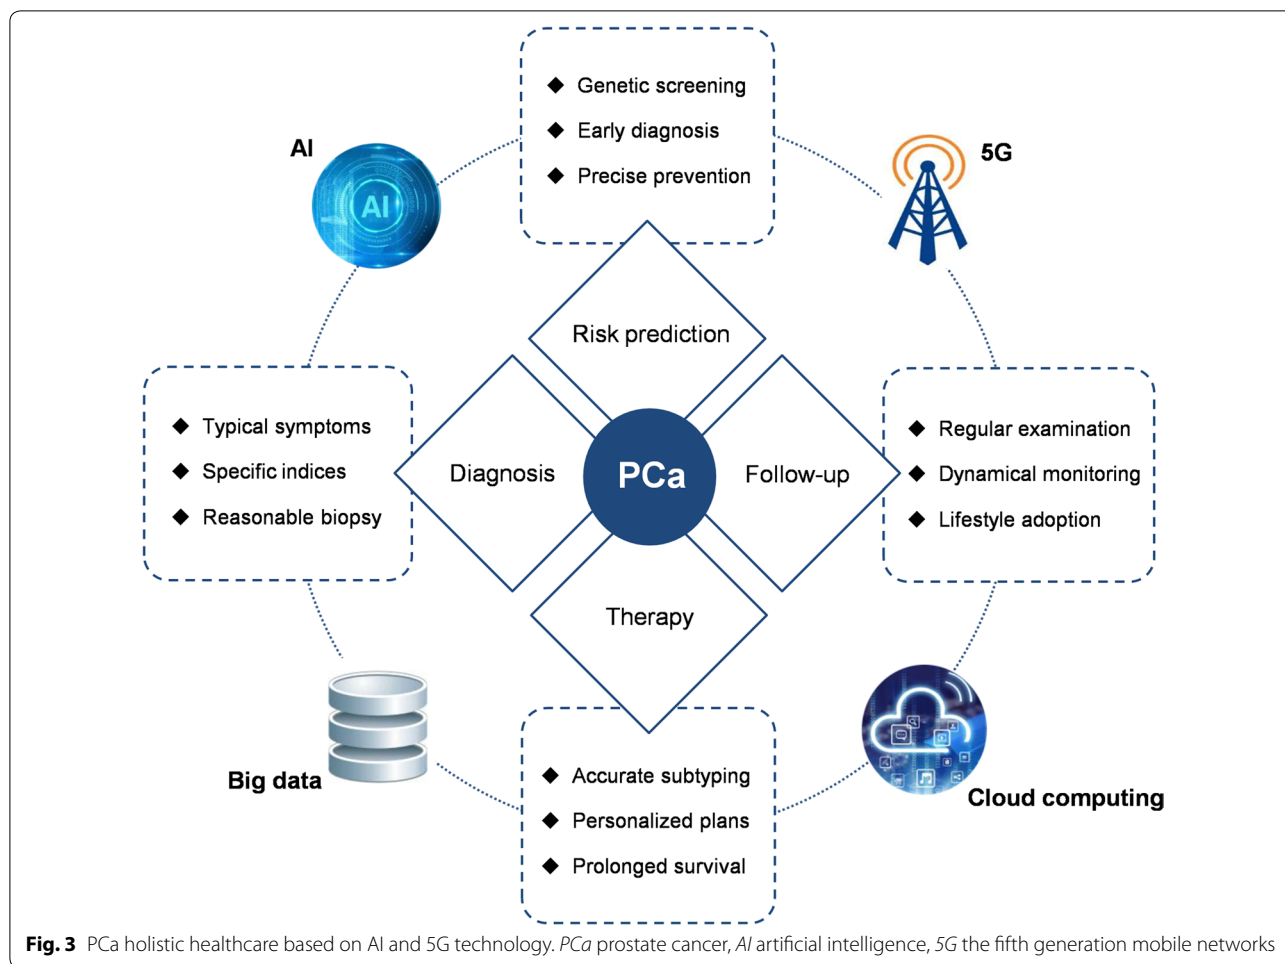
◆ Genetic screening
◆ Early diagnosis
◆ Precise prevention

AI

AI

5G

Risk prediction

◆ Typical symptoms
◆ Specific indices
◆ Reasonable biopsy

Diagnosis

PCa

Follow-up

◆ Regular examination
◆ Dynamical monitoring
◆ Lifestyle adoption

Therapy

Big data

◆ Accurate subtyping
◆ Personalized plans
◆ Prolonged survival

Cloud computing

**Fig. 3** PCa holistic healthcare based on AI and 5G technology. *PCa* prostate cancer, *AI* artificial intelligence, *5G* the fifth generation mobile networks